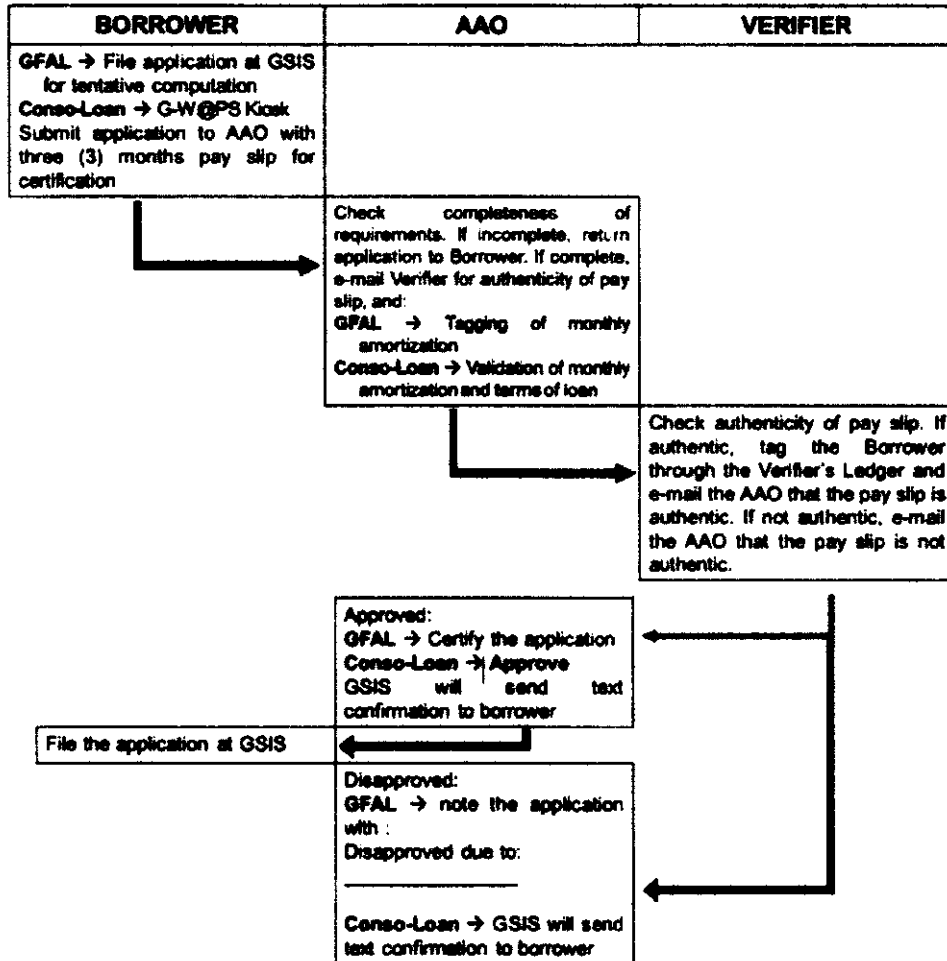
| BORROWER | AAO | VERIFIER |
|---|---|---|
| GFAL → File application at GSIS for tentative computation Conso-Loan → G-W@PS Kiosk Submit application to AAO with three (3) months pay slip for certification | | |
| | Check completeness of requirements. If incomplete, return application to Borrower. If complete, e-mail Verifier for authenticity of pay slip, and: GFAL → Tagging of monthly amortization Conso-Loan → Validation of monthly amortization and terms of loan | |
| | | Check authenticity of pay slip. If authentic, tag the Borrower through the Verifier's Ledger and e-mail the AAO that the pay slip is authentic. If not authentic, e-mail the AAO that the pay slip is not authentic. |
| | Approved: GFAL → Certify the application Conso-Loan → Approve GSIS will send text confirmation to borrower | |
| File the application at GSIS | | |
| | Disapproved: GFAL → note the application with : Disapproved due to: ______________ Conso-Loan → GSIS will send text confirmation to borrower | |